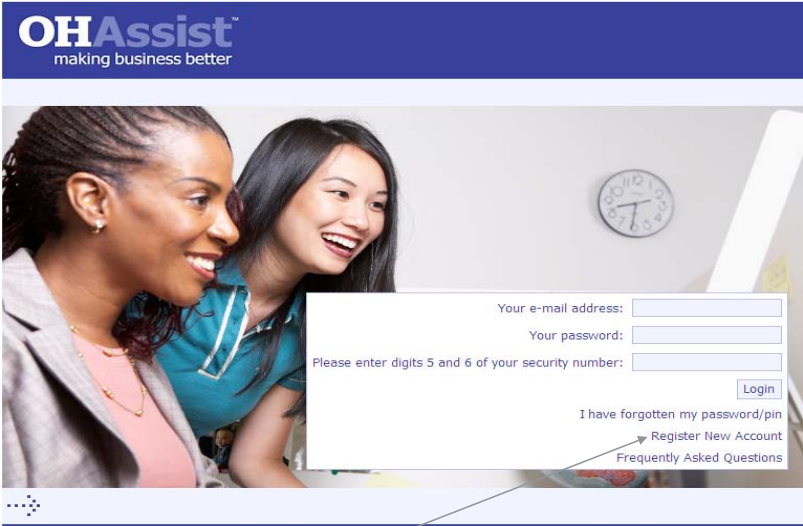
OHAssist™
making business better

Your e-mail address:
Your password:
Please enter digits 5 and 6 of your security number:
Login
I have forgotten my password/pin
Register New Account
Frequently Asked Questions